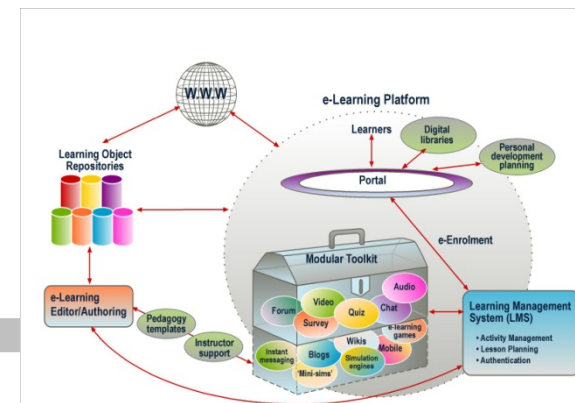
W.W.W

e-Learning Platform

Learners

Digital libraries

Personal development planning

Portal

Learning Object Repositories

e-Enrolment

Modular Toolkit

Audio

Video

Forum

Quiz

Chat

Survey

e-learning games

Mobile

Wikis

Instant messaging

Blogs

Simulation engines

'Mini-sims'

e-Learning Editor/Authoring

Pedagogy templates

Instructor support

Learning Management System (LMS)

• Activity Management
• Lesson Planning
• Authentication